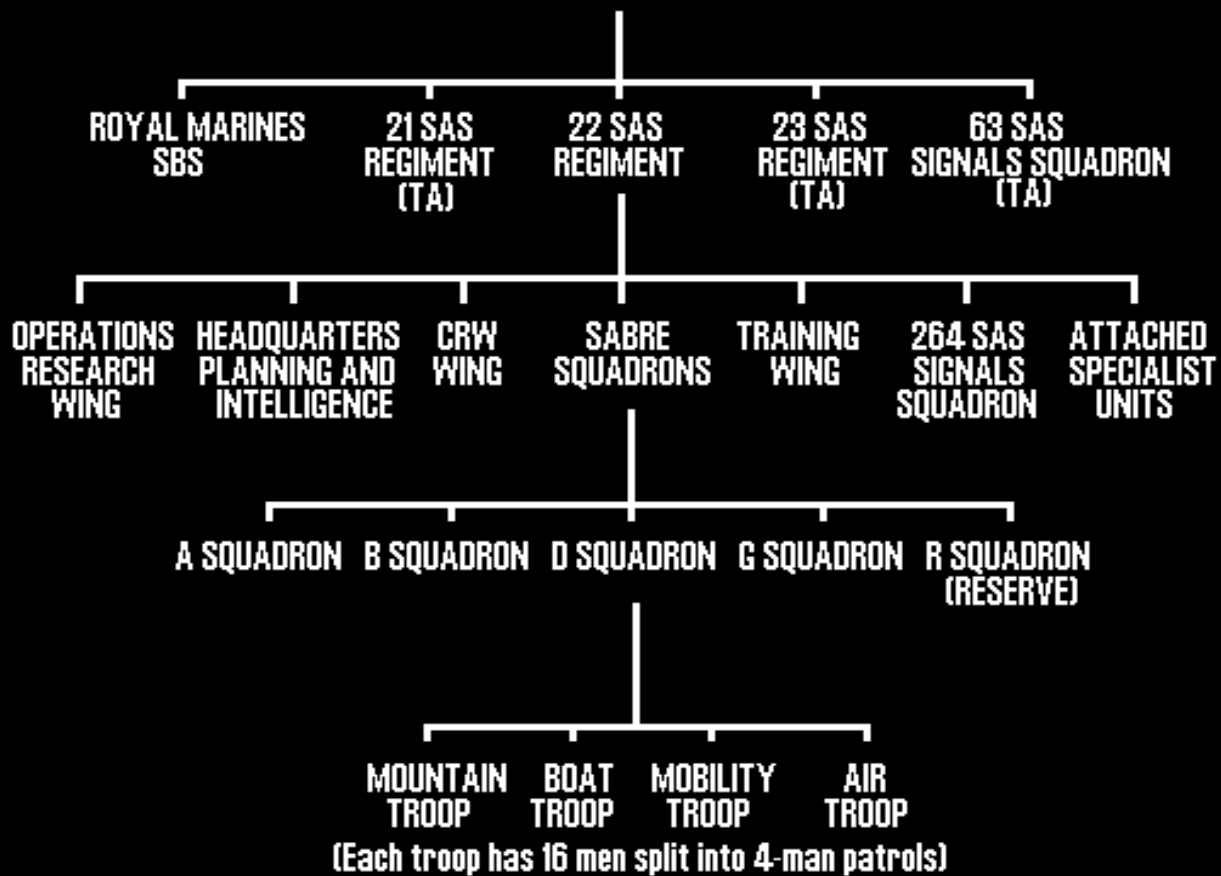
ROYAL MARINES SBS

21 SAS REGIMENT (TA)

22 SAS REGIMENT

23 SAS REGIMENT (TA)

63 SAS SIGNALS SQUADRON (TA)

OPERATIONS RESEARCH WING

HEADQUARTERS PLANNING AND INTELLIGENCE

CRW WING

SABRE SQUADRONS

TRAINING WING

264 SAS SIGNALS SQUADRON

ATTACHED SPECIALIST UNITS

A SQUADRON

B SQUADRON

D SQUADRON

G SQUADRON

R SQUADRON (RESERVE)

MOUNTAIN TROOP

BOAT TROOP

MOBILITY TROOP

AIR TROOP

(Each troop has 16 men split into 4-man patrols)